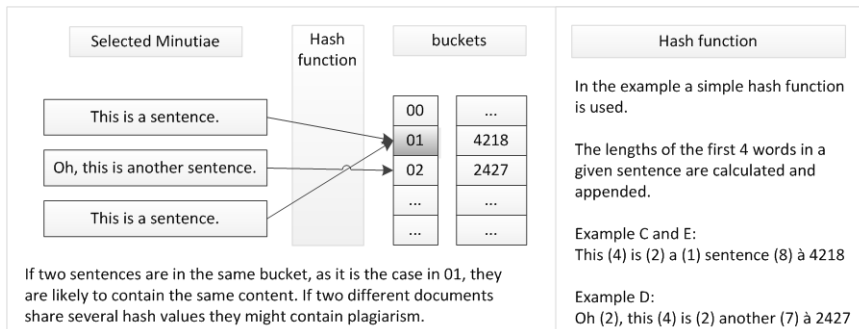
Selected Minutiae

Hash function

buckets

Hash function

This is a sentence.

Oh, this is another sentence.

This is a sentence.

| 00 | ... |
|---|---|
| 01 | 4218 |
| 02 | 2427 |
| ... | ... |
| ... | ... |

If two sentences are in the same bucket, as it is the case in 01, they are likely to contain the same content. If two different documents share several hash values they might contain plagiarism.

In the example a simple hash function is used.

The lengths of the first 4 words in a given sentence are calculated and appended.

Example C and E:
This (4) is (2) a (1) sentence (8) à 4218

Example D:
Oh (2), this (4) is (2) another (7) à 2427